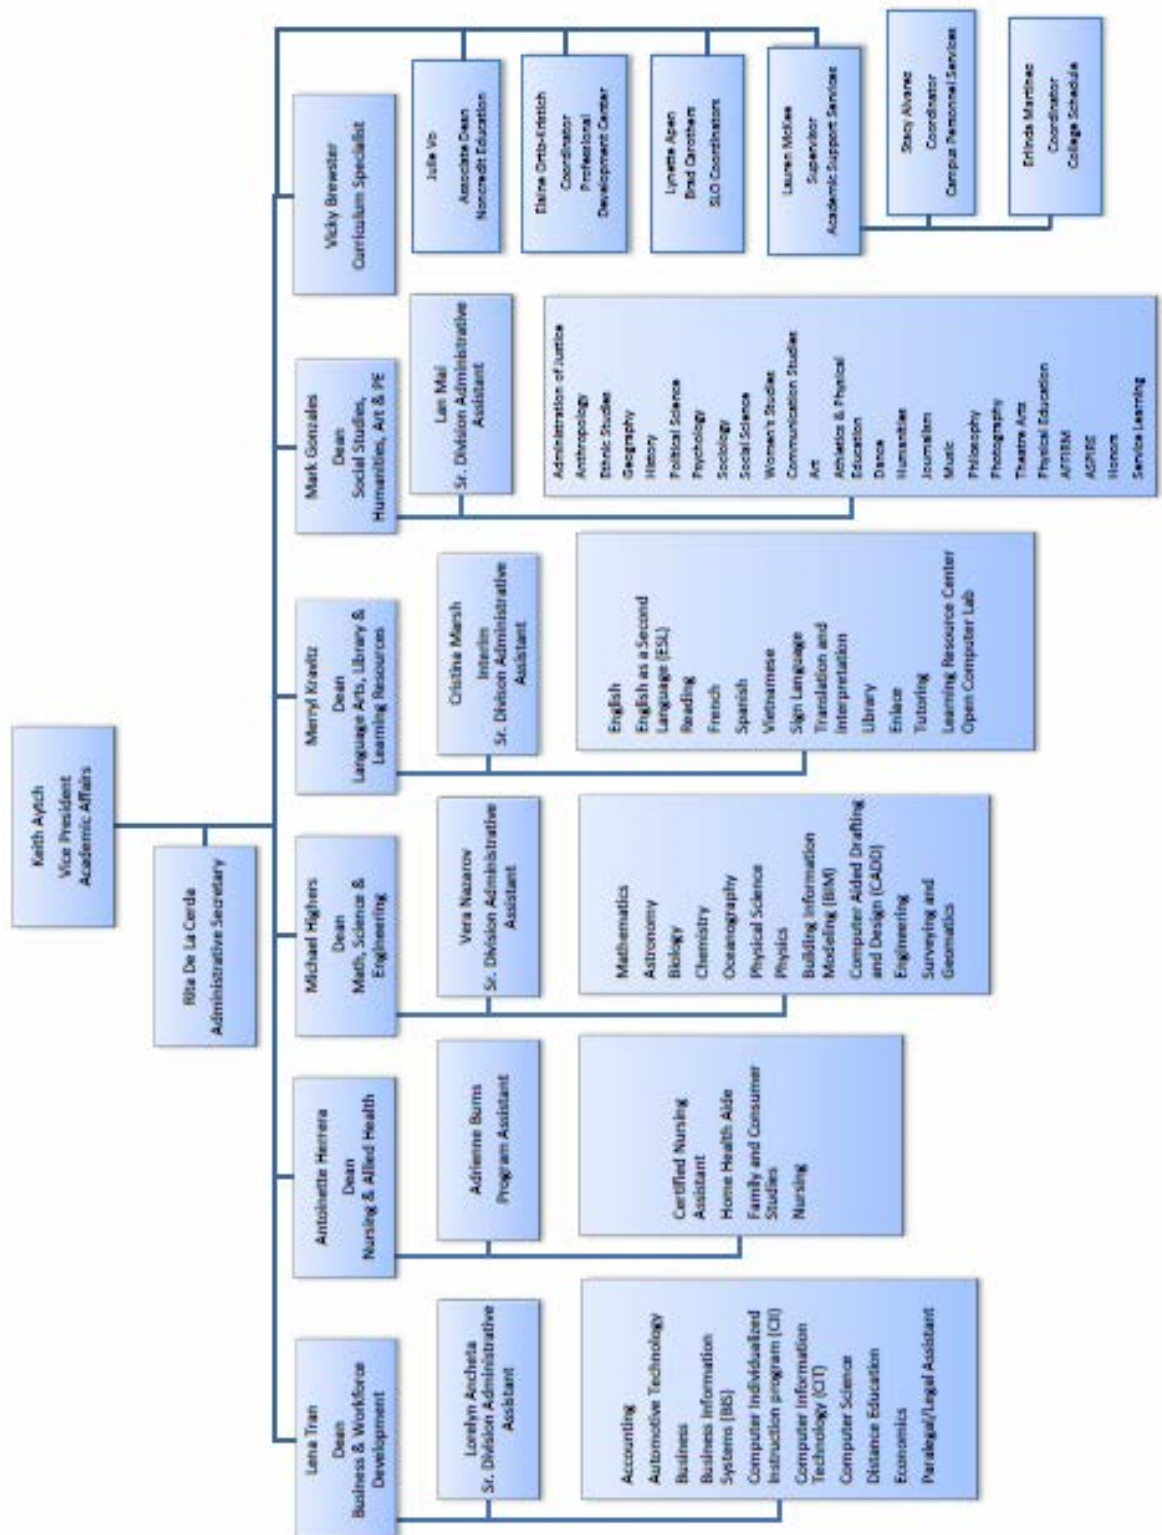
Keith Aytch
Vice President
Academic Affairs

Rita De La Cerda
Administrative Secretary

Lena Tran
Dean
Business & Workforce Development

Lorelyn Ancheta
Sr. Division Administrative Assistant

Accounting
Automotive Technology
Business
Business Information Systems (BIS)
Computer Individualized Instruction program (CII)
Computer Information Technology (CIT)
Computer Science
Distance Education
Economics
Paralegal/Legal Assistant

Antoinette Herrera
Dean
Nursing & Allied Health

Adrienne Burns
Program Assistant

Certified Nursing Assistant
Home Health Aide
Family and Consumer Studies
Nursing

Michael Highers
Dean
Math, Science & Engineering

Vera Nazarov
Sr. Division Administrative Assistant

Mathematics
Astronomy
Biology
Chemistry
Oceanography
Physical Science
Physics
Building Information Modeling (BIM)
Computer Aided Drafting and Design (CADD)
Engineering
Surveying and Geomatics

Meryl Kravitz
Dean
Language Arts, Library & Learning Resources

Cristina Marsh
Interim
Sr. Division Administrative Assistant

English
English as a Second Language (ESL)
Reading
French
Spanish
Vietnamese
Sign Language
Translation and Interpretation
Library
Enlace
Tutoring
Learning Resource Center
Open Computer Lab

Mark Gonzales
Dean
Social Studies, Humanities, Art & PE

Lan Mai
Sr. Division Administrative Assistant

Administration of Justice
Anthropology
Ethnic Studies
Geography
History
Political Science
Psychology
Sociology
Social Science
Women's Studies
Communication Studies
Art
Athletics & Physical Education
Dance
Humanities
Journalism
Music
Philosophy
Photography
Theatre Arts
Physical Education
AFFIRM
ASPIRE
Honors
Service Learning

Vicky Brewster
Curriculum Specialist

Julie Vo
Associate Dean
Noncredit Education

Elaine Orth-Eckrich
Coordinator
Professional Development Center

Lynette Apen
Brad Genstham
SLO Coordinators

Lauren McKee
Supervisor
Academic Support Services

Stacy Alvarez
Coordinator
Campus Personnel Services

Erlinda Martinez
Coordinator
College Schedule